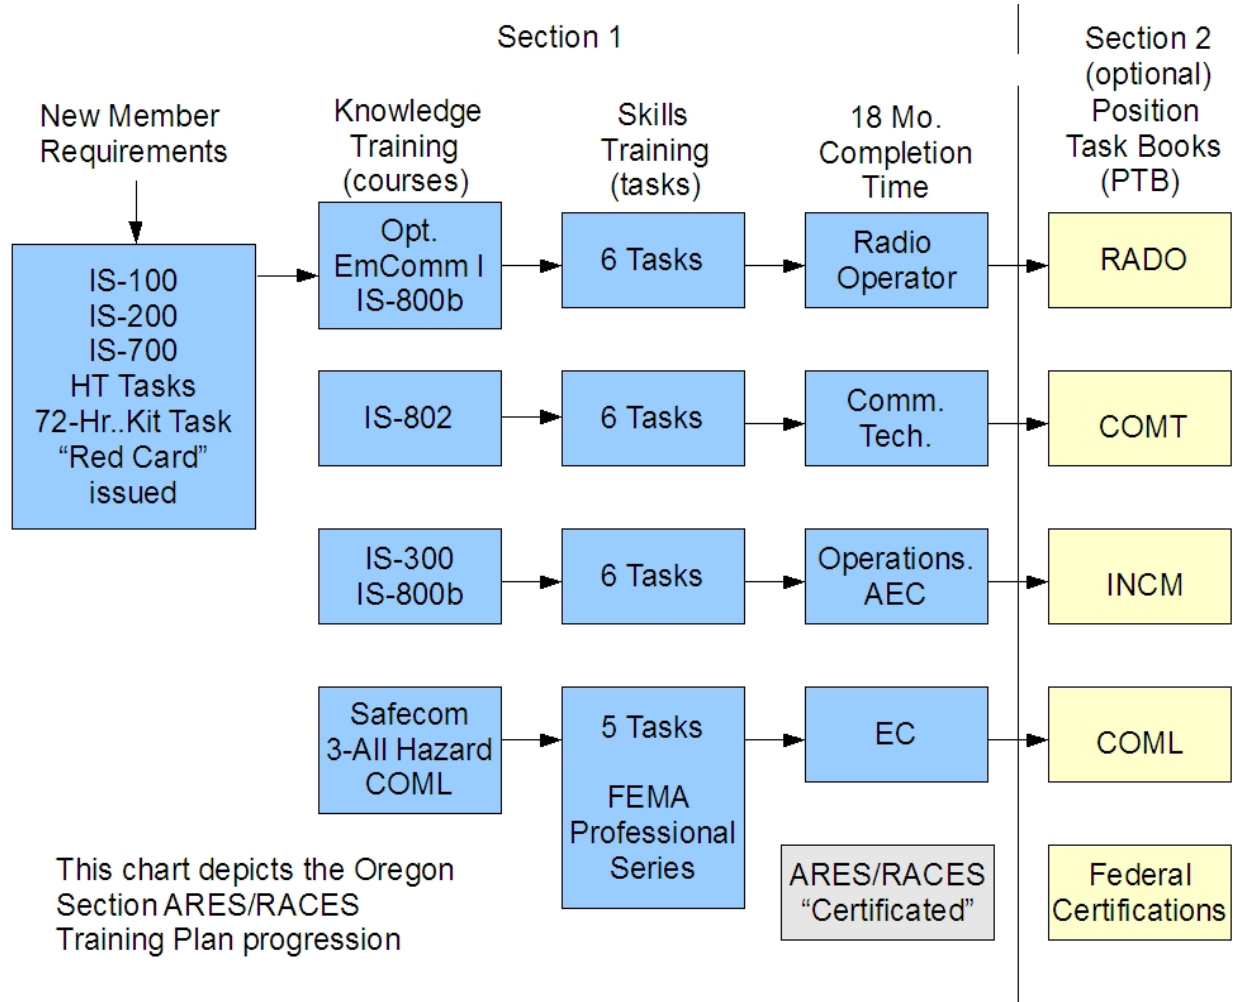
Section 1

Section 2 (optional)

New Member Requirements

Knowledge Training (courses)

Skills Training (tasks)

18 Mo. Completion Time

Position Task Books (PTB)

IS-100
IS-200
IS-700
HT Tasks
72-Hr..Kit Task
“Red Card”
issued

Opt. EmComm I IS-800b

6 Tasks

Radio Operator

RADO

IS-802

6 Tasks

Comm. Tech.

COMT

IS-300
IS-800b

6 Tasks

Operations. AEC

INCM

Safecom 3-All Hazard COML

5 Tasks

FEMA Professional Series

EC

COML

This chart depicts the Oregon Section ARES/RACES Training Plan progression

ARES/RACES “Certificated”

Federal Certifications